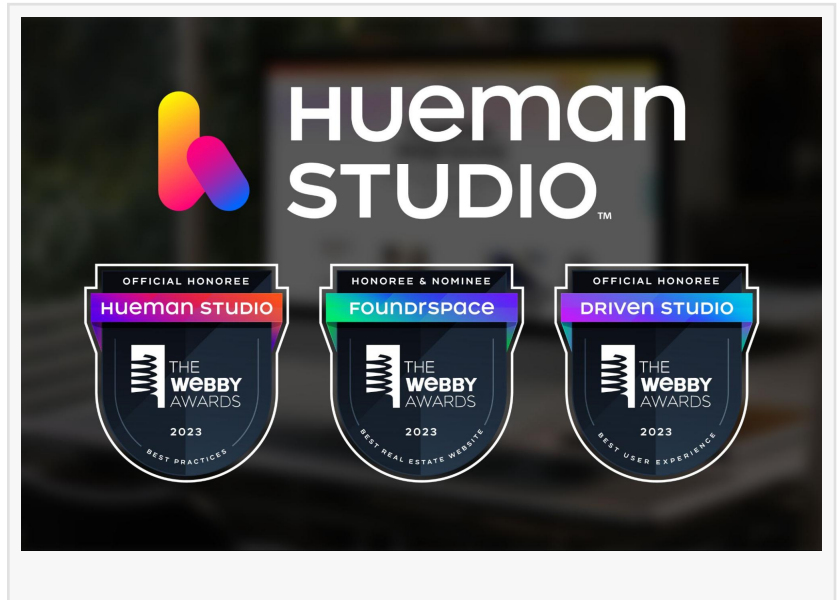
HUEMAN STUDIO™

OFFICIAL HONOREE
HUEMAN STUDIO
THE WEBBY AWARDS
2023
BEST PRACTICES

HONOREE & NOMINEE
FOUNDRSPACE
THE WEBBY AWARDS
2023
BEST REAL ESTATE WEBSITE

OFFICIAL HONOREE
DRIVEN STUDIO
THE WEBBY AWARDS
2023
BEST USER EXPERIENCE